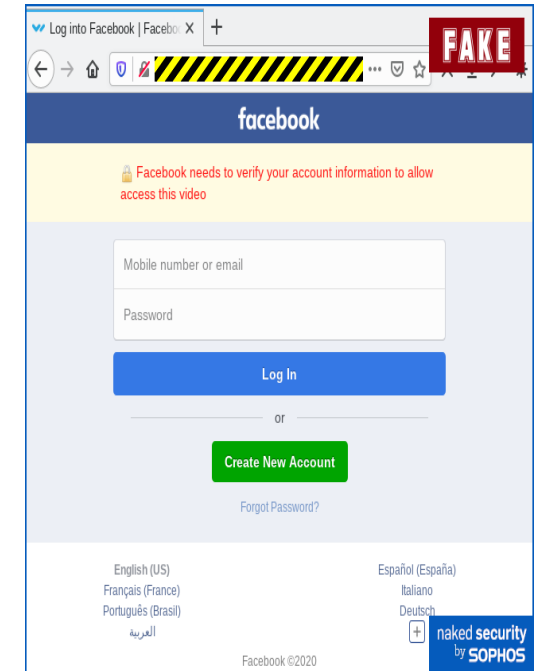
Log into Facebook | Facebo X +

FAKE

facebook

Facebook needs to verify your account information to allow access this video

Mobile number or email

Password

Log In

or

Create New Account

Forgot Password?

English (US)
Français (France)
Português (Brasil)
العربية

Español (España)
Italiano
Deutsch
+

Facebook ©2020

naked security by SOPHOS